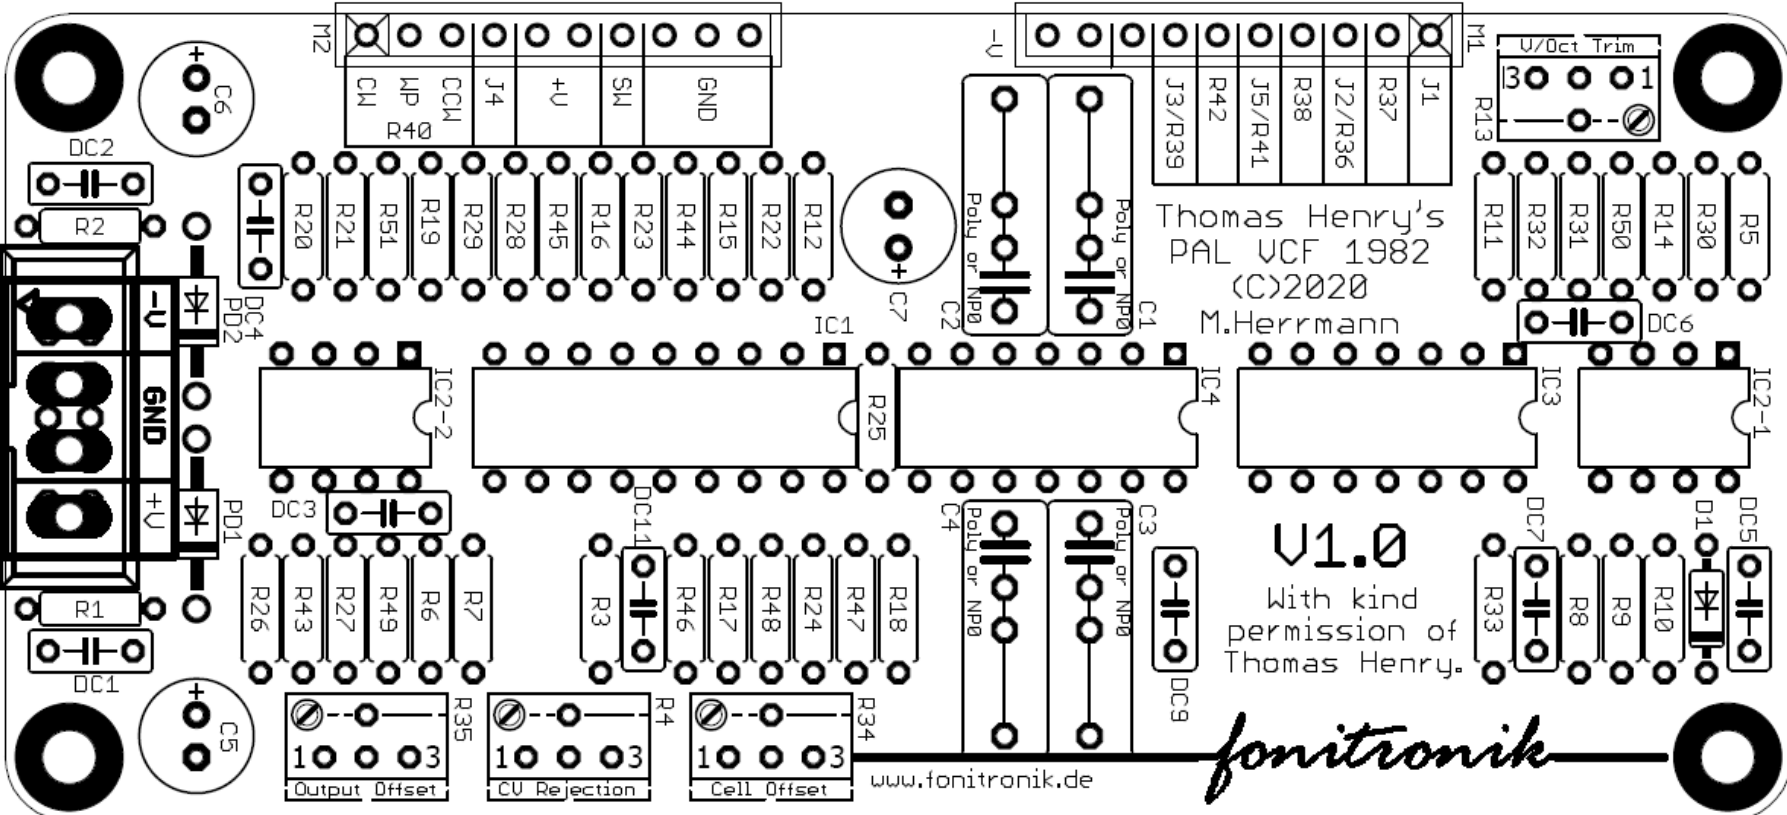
M2
CW WP CCW J4 +V SW GND
R40
-V
M1
J3/R39 R42 J5/R41 R38 J2/R36 R37 J1
V/Oct Trim
3 1
R13
C6
+
DC2
R2
R20 R21 R51 R19 R29 R28 R45 R16 R23 R44 R15 R22 R12
C7
+
Poly or NP0
C2
Poly or NP0
C1
Thomas Henry's
PAL VCF 1982
(C)2020
M.Herrmann
R11 R32 R31 R50 R14 R30 R5
DC6
-V
GND
+V
DC4
PD2
PD1
IC1
IC2-2
R25
IC4
IC3
IC2-1
DC3
DC11
C4
Poly or NP0
C3
Poly or NP0
V1.0
With kind
permission of
Thomas Henry.
DC7
D1
DC5
R26 R43 R27 R49 R6 R7
R3 R46 R17 R48 R24 R47 R18
DC9
R33 R8 R9 R10
R1
DC1
C5
+
R35
1 3
Output Offset
R4
1 3
CV Rejection
R34
1 3
Cell Offset
www.fonitronik.de
fonitronik